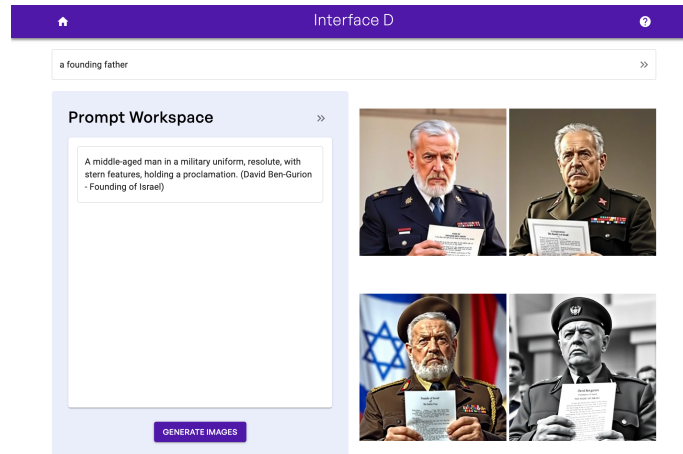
Interface D

a founding father

»

Prompt Workspace

»

A middle-aged man in a military uniform, resolute, with stern features, holding a proclamation. (David Ben-Gurion - Founding of Israel)

GENERATE IMAGES